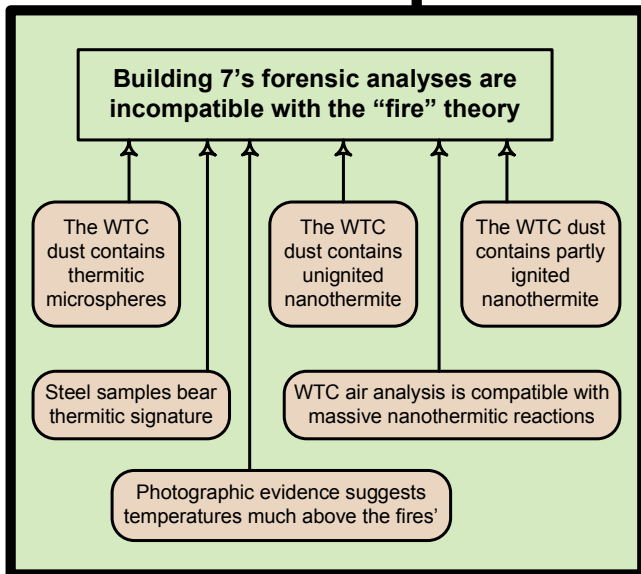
Building 7's forensic analyses are incompatible with the "fire" theory

The WTC dust contains thermitic microspheres

The WTC dust contains unignited nanothermite

The WTC dust contains partly ignited nanothermite

Steel samples bear thermitic signature

WTC air analysis is compatible with massive nanothermitic reactions

Photographic evidence suggests temperatures much above the fires'